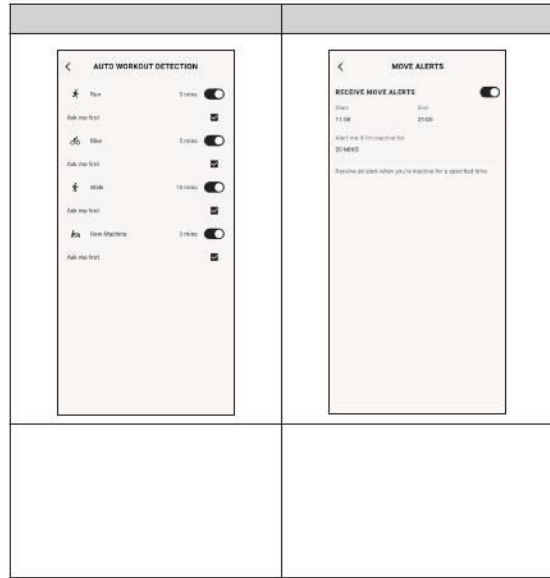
AUTO WORKOUT DETECTION

Run 5 mins

Ask me first

Bike 5 mins

Ask me first

Walk 10 mins

Ask me first

Row Machine 3 mins

Ask me first

MOVE ALERTS

RECEIVE MOVE ALERTS

Start 11:00

End 21:00

Alert me if I'm inactive for

20 MINS

Receive an alert when you're inactive for a specified time.